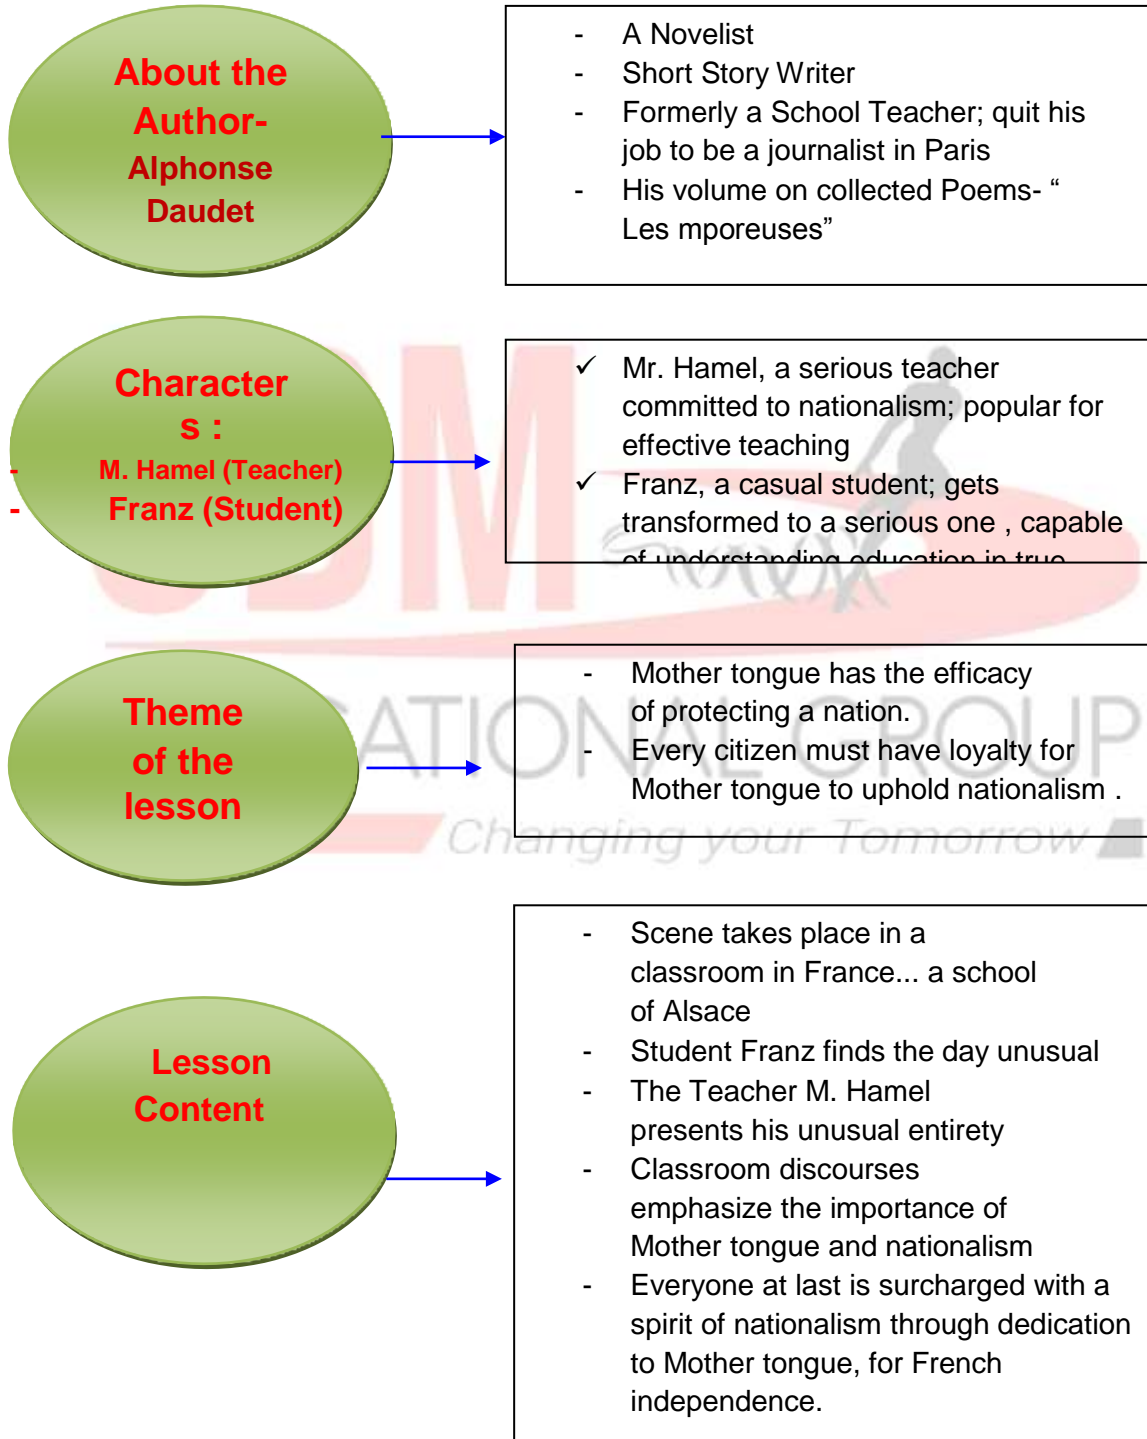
About the Author- Alphonse Daudet

- A Novelist
- Short Story Writer
- Formerly a School Teacher; quit his job to be a journalist in Paris
- His volume on collected Poems- " Les mporeuses"

Character s :
- M. Hamel (Teacher)
- Franz (Student)

✓ Mr. Hamel, a serious teacher committed to nationalism; popular for effective teaching
✓ Franz, a casual student; gets transformed to a serious one , capable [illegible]

SBM
EDUCATIONAL GROUP
Changing your Tomorrow

Theme of the lesson

- Mother tongue has the efficacy of protecting a nation.
- Every citizen must have loyalty for Mother tongue to uphold nationalism .

Lesson Content

- Scene takes place in a classroom in France... a school of Alsace
- Student Franz finds the day unusual
- The Teacher M. Hamel presents his unusual entirety
- Classroom discourses emphasize the importance of Mother tongue and nationalism
- Everyone at last is surcharged with a spirit of nationalism through dedication to Mother tongue, for French independence.